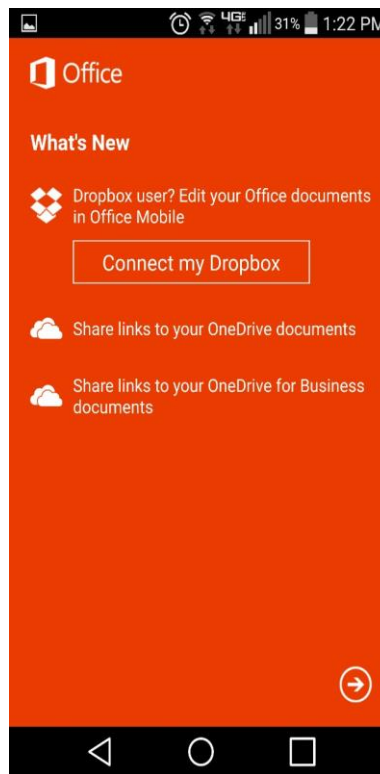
4G 31% 1:22 PM

Office

What's New

Dropbox user? Edit your Office documents in Office Mobile

Connect my Dropbox

Share links to your OneDrive documents

Share links to your OneDrive for Business documents